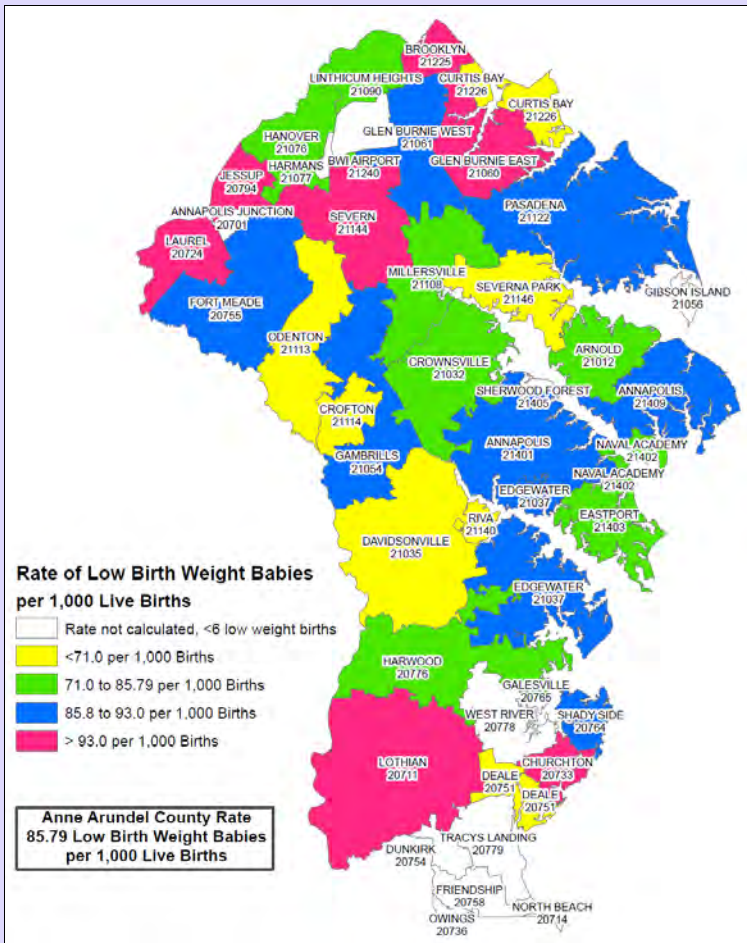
BROOKLYN
21225

LINTHICUM HEIGHTS
21090

CURTIS BAY
21226

CURTIS BAY
21226

GLEN BURNIE WEST
21061

HANOVER
21076

HARMANS
21077

GLEN BURNIE EAST
21060

JESSUP
20794

BWI AIRPORT
21240

ANNAPOLIS JUNCTION
20701

SEVERN
21144

PASADENA
21122

LAUREL
20724

MILLERSVILLE
21108

SEVERNA PARK
21146

GIBSON ISLAND
21056

FORT MEADE
20755

ODENTON
21113

ARNOLD
21012

CROWNSVILLE
21032

SHERWOOD FOREST
21405

ANNAPOLIS
21409

CROFTON
21114

ANNAPOLIS
21401

NAVAL ACADEMY
21402

GAMBRILLS
21054

NAVAL ACADEMY
21402

EDGEWATER
21037

EASTPORT
21403

RIVA
21140

DAVIDSONVILLE
21035

EDGEWATER
21037

Rate of Low Birth Weight Babies
per 1,000 Live Births

Rate not calculated, <6 low weight births
<71.0 per 1,000 Births
71.0 to 85.79 per 1,000 Births
85.8 to 93.0 per 1,000 Births
> 93.0 per 1,000 Births

HARWOOD
20776

GALESVILLE
20765

WEST RIVER
20778

SHADY SIDE
20764

LOTHIAN
20711

CHURCHTON
20733

DEALE
20751

DEALE
20751

Anne Arundel County Rate
85.79 Low Birth Weight Babies
per 1,000 Live Births

TRACYS LANDING
20779

DUNKIRK
20754

FRIENDSHIP
20758

NORTH BEACH
20714

OWINGS
20736